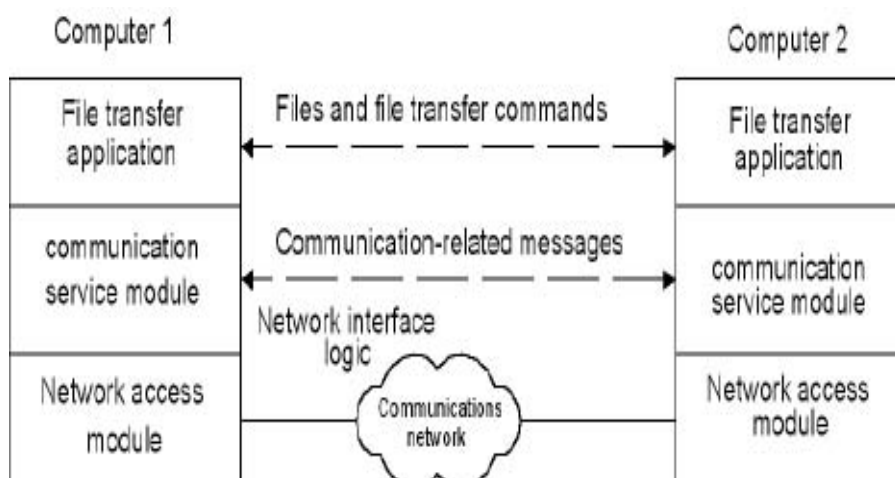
Computer 1

Computer 2

File transfer application

Files and file transfer commands

File transfer application

communication service module

Communication-related messages

communication service module

Network interface logic

Network access module

Communications network

Network access module